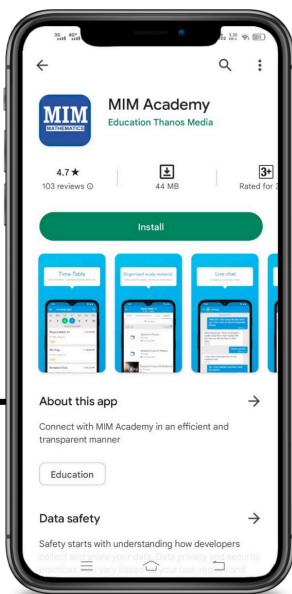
MIM
MATHEMATICS

MIM Academy
Education Thanos Media

4.7 ★
103 reviews

44 MB

3+
Rated for 3

Install

Time-Table

Organised study material

Live chat

About this app

Connect with MIM Academy in an efficient and transparent manner

Education

Data safety

Safety starts with understanding how developers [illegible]